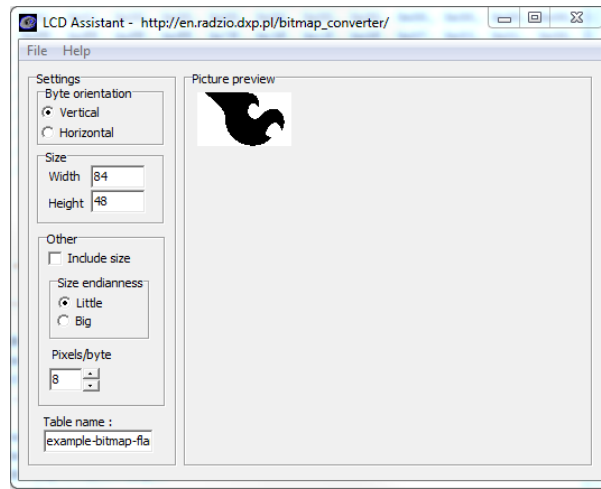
LCD Assistant - http://en.radzio.dxp.pl/bitmap_converter/

File Help

Settings

Byte orientation

Vertical

Horizontal

Size

Width 84

Height 48

Other

Include size

Size endianness

Little

Big

Pixels/byte

8

Table name :

example-bitmap-fla

Picture preview